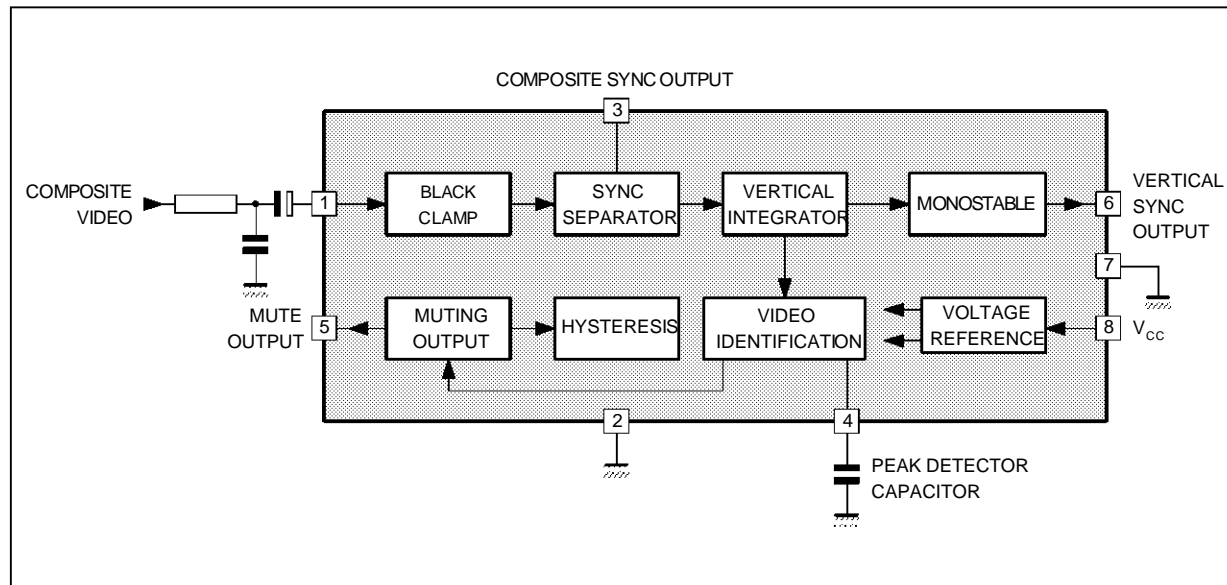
COMPOSITE SYNC OUTPUT

3

COMPOSITE VIDEO

1

BLACK CLAMP

SYNC SEPARATOR

VERTICAL INTEGRATOR

MONOSTABLE

6

VERTICAL SYNC OUTPUT

7

MUTE OUTPUT

5

MUTING OUTPUT

HYSTERESIS

VIDEO IDENTIFICATION

VOLTAGE REFERENCE

8

$V_{CC}$

2

4

PEAK DETECTOR CAPACITOR